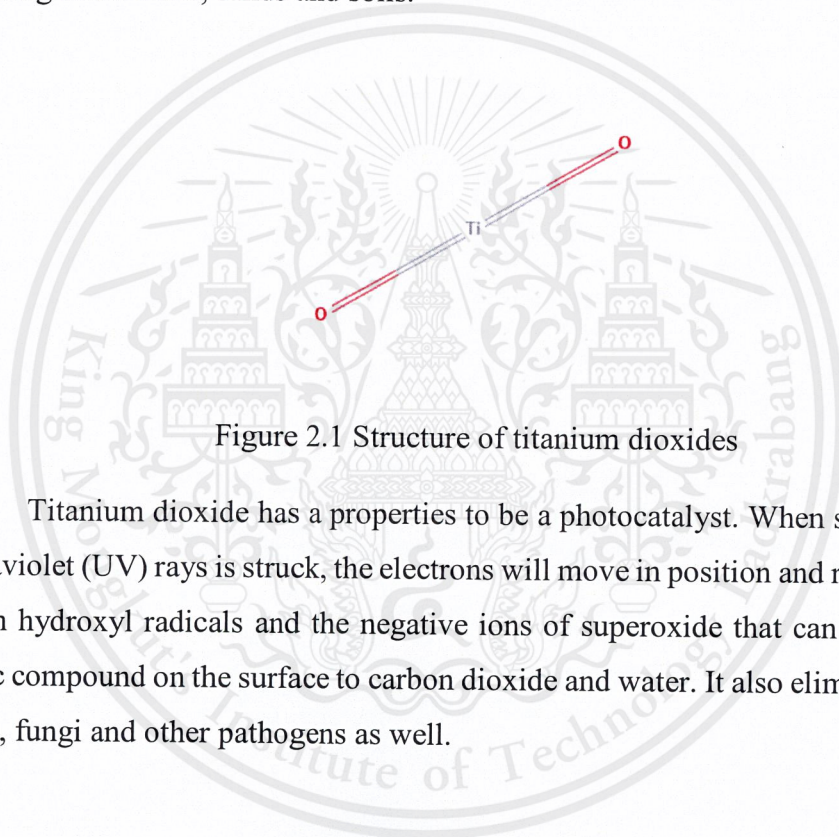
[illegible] and ions.

O

Ti

O

Figure 2.1 Structure of titanium dioxides

Titanium dioxide has a properties to be a photocatalyst. When s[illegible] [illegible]violet (UV) rays is struck, the electrons will move in position and r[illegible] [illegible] hydroxyl radicals and the negative ions of superoxide that can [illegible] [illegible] compound on the surface to carbon dioxide and water. It also elim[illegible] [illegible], fungi and other pathogens as well.

King Mongkut's Institute of Technology Ladkrabang